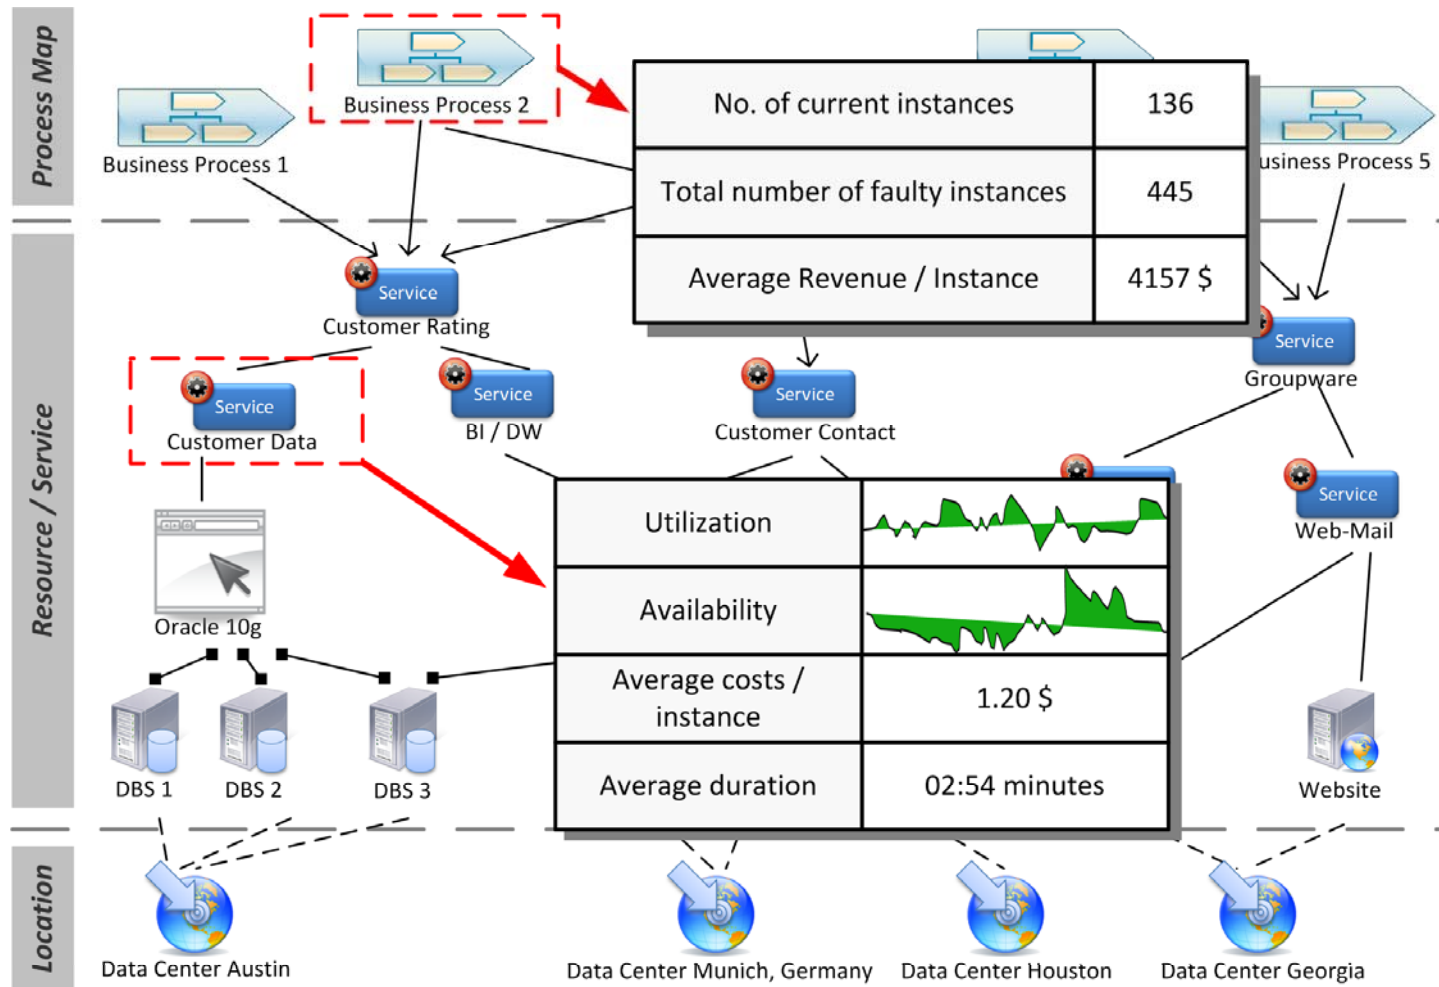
Process Map

Business Process 1

Business Process 2

usiness Process 5

| No. of current instances | 136 |
|---|---|
| Total number of faulty instances | 445 |
| Average Revenue / Instance | 4157 $ |

Resource / Service

Service
Customer Rating

Service
Customer Data

Service
BI / DW

Service
Customer Contact

Service
Groupware

Service
Web-Mail

Oracle 10g

| Utilization | |
|---|---|
| Availability | |
| Average costs / instance | 1.20 $ |
| Average duration | 02:54 minutes |

DBS 1

DBS 2

DBS 3

Website

Location

Data Center Austin

Data Center Munich, Germany

Data Center Houston

Data Center Georgia